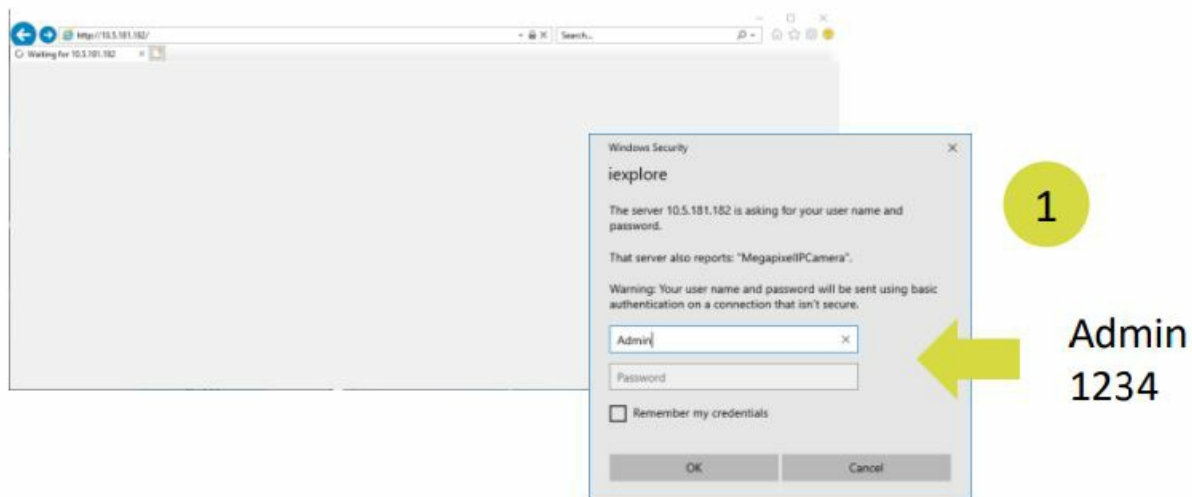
http://10.5.181.182/

Search...

Waiting for 10.5.181.182

Windows Security

iexplore

The server 10.5.181.182 is asking for your user name and password.

That server also reports: "MegapixelIPCamera".

Warning: Your user name and password will be sent using basic authentication on a connection that isn't secure.

Admin

Password

Remember my credentials

OK

Cancel

1

Admin
1234